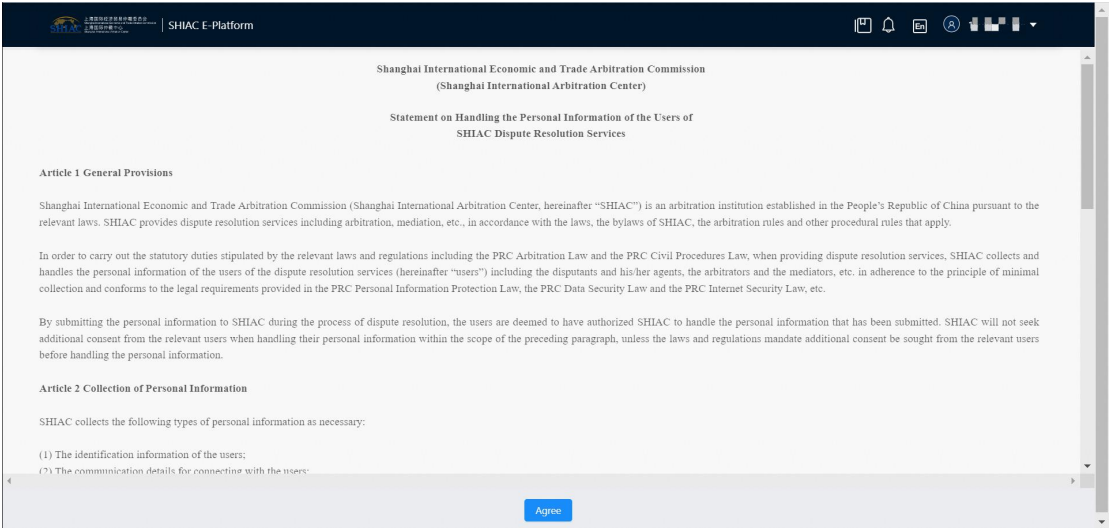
SHIAC E-Platform

En

Shanghai International Economic and Trade Arbitration Commission
(Shanghai International Arbitration Center)

Statement on Handling the Personal Information of the Users of
SHIAC Dispute Resolution Services

Article 1 General Provisions

Shanghai International Economic and Trade Arbitration Commission (Shanghai International Arbitration Center, hereinafter "SHIAC") is an arbitration institution established in the People's Republic of China pursuant to the relevant laws. SHIAC provides dispute resolution services including arbitration, mediation, etc., in accordance with the laws, the bylaws of SHIAC, the arbitration rules and other procedural rules that apply.

In order to carry out the statutory duties stipulated by the relevant laws and regulations including the PRC Arbitration Law and the PRC Civil Procedures Law, when providing dispute resolution services, SHIAC collects and handles the personal information of the users of the dispute resolution services (hereinafter "users") including the disputants and his/her agents, the arbitrators and the mediators, etc. in adherence to the principle of minimal collection and conforms to the legal requirements provided in the PRC Personal Information Protection Law, the PRC Data Security Law and the PRC Internet Security Law, etc.

By submitting the personal information to SHIAC during the process of dispute resolution, the users are deemed to have authorized SHIAC to handle the personal information that has been submitted. SHIAC will not seek additional consent from the relevant users when handling their personal information within the scope of the preceding paragraph, unless the laws and regulations mandate additional consent be sought from the relevant users before handling the personal information.

Article 2 Collection of Personal Information

SHIAC collects the following types of personal information as necessary:

(1) The identification information of the users;
(2) The communication details for connecting with the users;

Agree